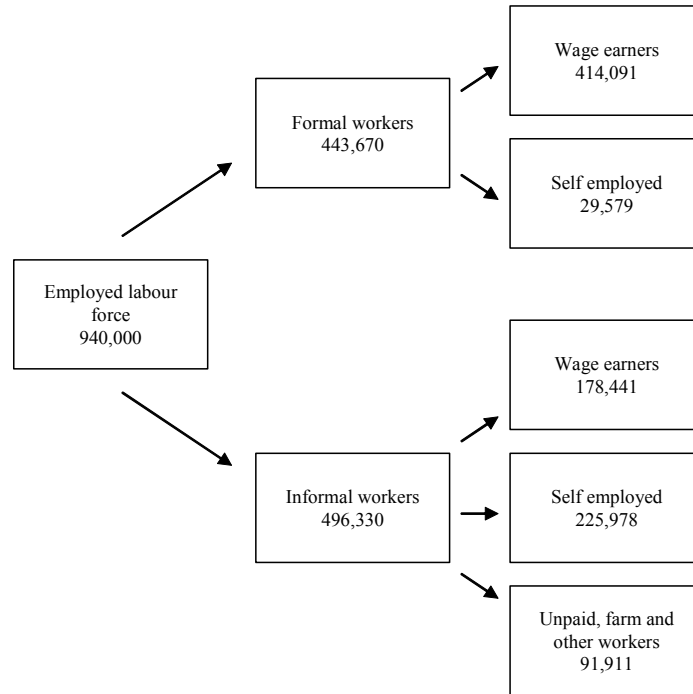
Employed labour force
940,000

Formal workers
443,670

Wage earners
414,091

Self employed
29,579

Informal workers
496,330

Wage earners
178,441

Self employed
225,978

Unpaid, farm and other workers
91,911